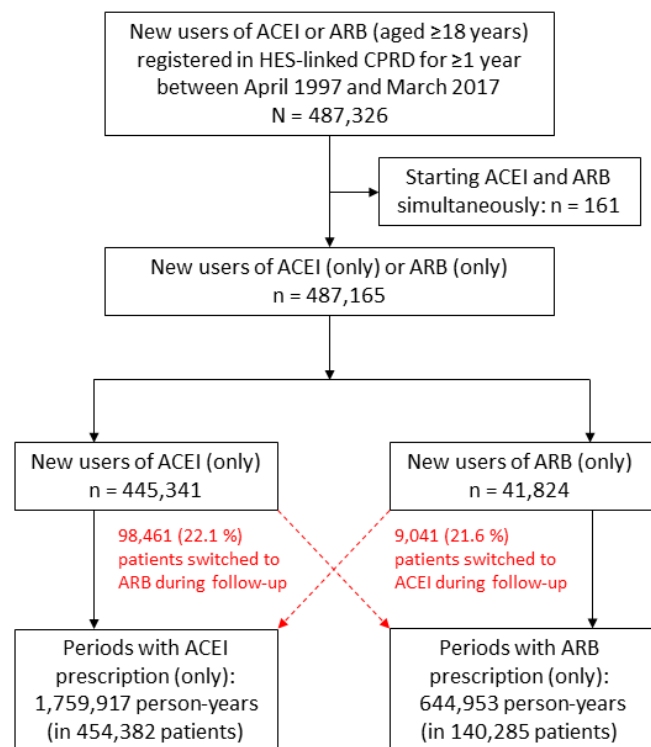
New users of ACEI or ARB (aged ≥18 years) registered in HES-linked CPRD for ≥1 year between April 1997 and March 2017
N = 487,326

Starting ACEI and ARB simultaneously: n = 161

New users of ACEI (only) or ARB (only)
n = 487,165

New users of ACEI (only)
n = 445,341

New users of ARB (only)
n = 41,824

98,461 (22.1 %) patients switched to ARB during follow-up

9,041 (21.6 %) patients switched to ACEI during follow-up

Periods with ACEI prescription (only):
1,759,917 person-years
(in 454,382 patients)

Periods with ARB prescription (only):
644,953 person-years
(in 140,285 patients)